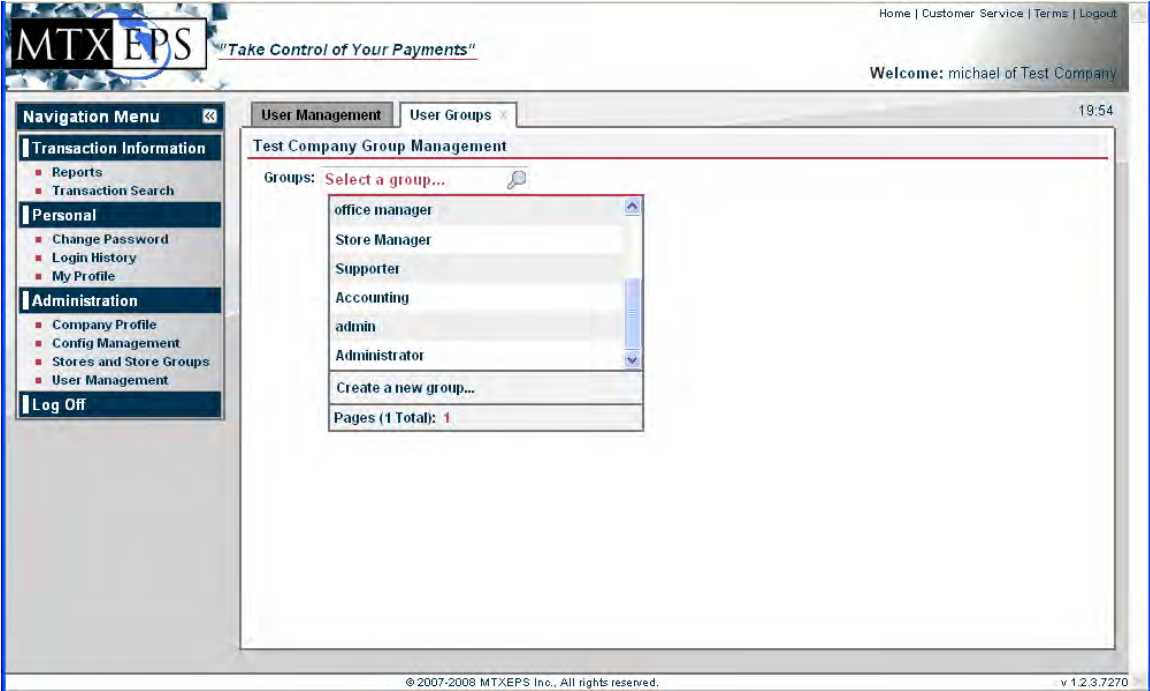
MTXEPS "Take Control of Your Payments"

Home | Customer Service | Terms | Logout

Welcome: michael of Test Company

Navigation Menu

Transaction Information
- Reports
- Transaction Search

Personal
- Change Password
- Login History
- My Profile

Administration
- Company Profile
- Config Management
- Stores and Store Groups
- User Management

Log Off

User Management | User Groups ×

19:54

Test Company Group Management

Groups: Select a group...

office manager
Store Manager
Supporter
Accounting
admin
Administrator

Create a new group...

Pages (1 Total): 1

© 2007-2008 MTXEPS Inc., All rights reserved.

v 1.2.3.7270